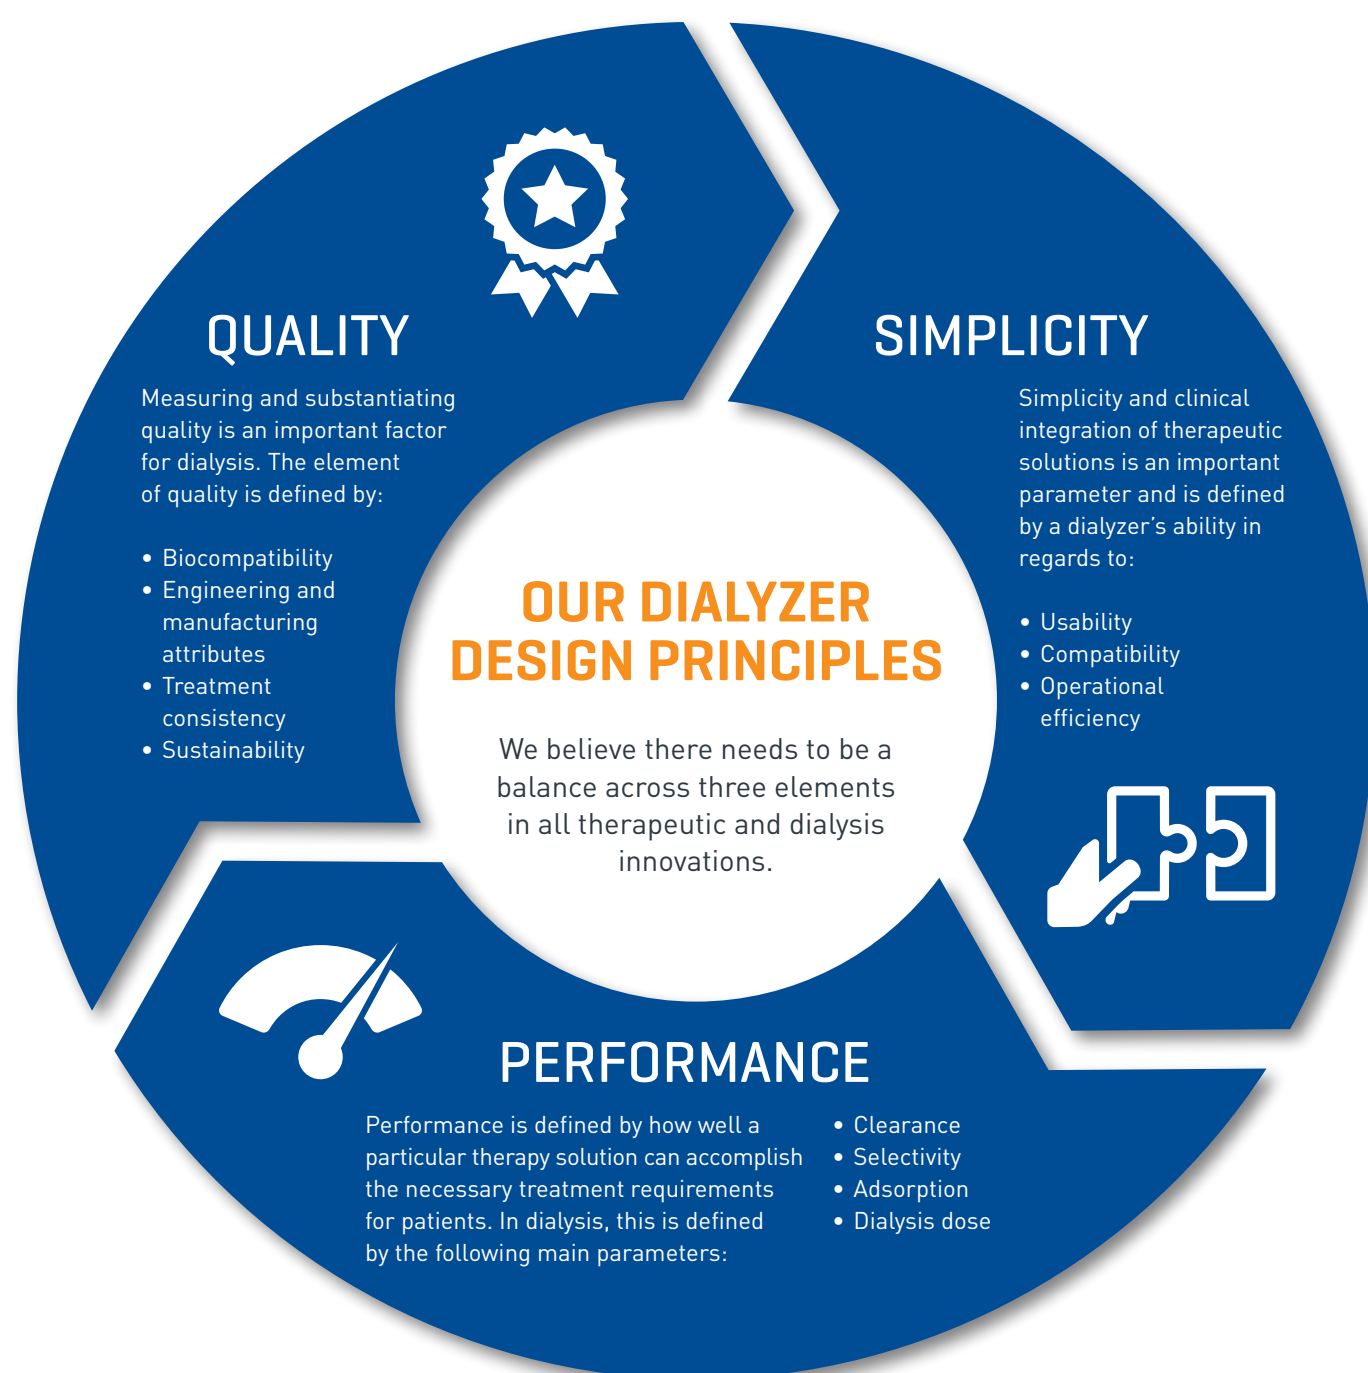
QUALITY

Measuring and substantiating quality is an important factor for dialysis. The element of quality is defined by:

• Biocompatibility
• Engineering and manufacturing attributes
• Treatment consistency
• Sustainability

SIMPLICITY

Simplicity and clinical integration of therapeutic solutions is an important parameter and is defined by a dialyzer's ability in regards to:

• Usability
• Compatibility
• Operational efficiency

OUR DIALYZER DESIGN PRINCIPLES

We believe there needs to be a balance across three elements in all therapeutic and dialysis innovations.

PERFORMANCE

Performance is defined by how well a particular therapy solution can accomplish the necessary treatment requirements for patients. In dialysis, this is defined by the following main parameters:

• Clearance
• Selectivity
• Adsorption
• Dialysis dose